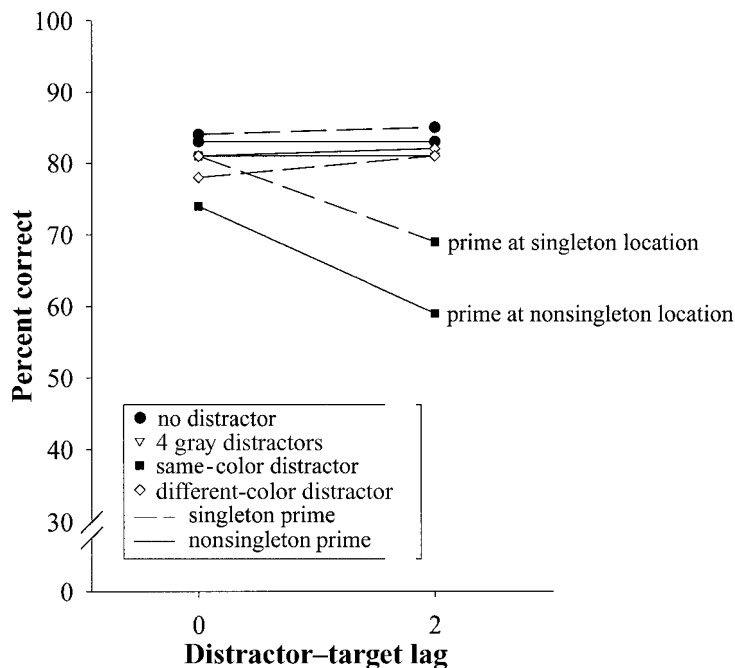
100
90
80
70
60
50
40
30
0

Percent correct

prime at singleton location
prime at nonsingleton location

● no distractor
▽ 4 gray distractors
■ same-color distractor
◇ different-color distractor
singleton prime
nonsingleton prime

0
2
Distractor–target lag